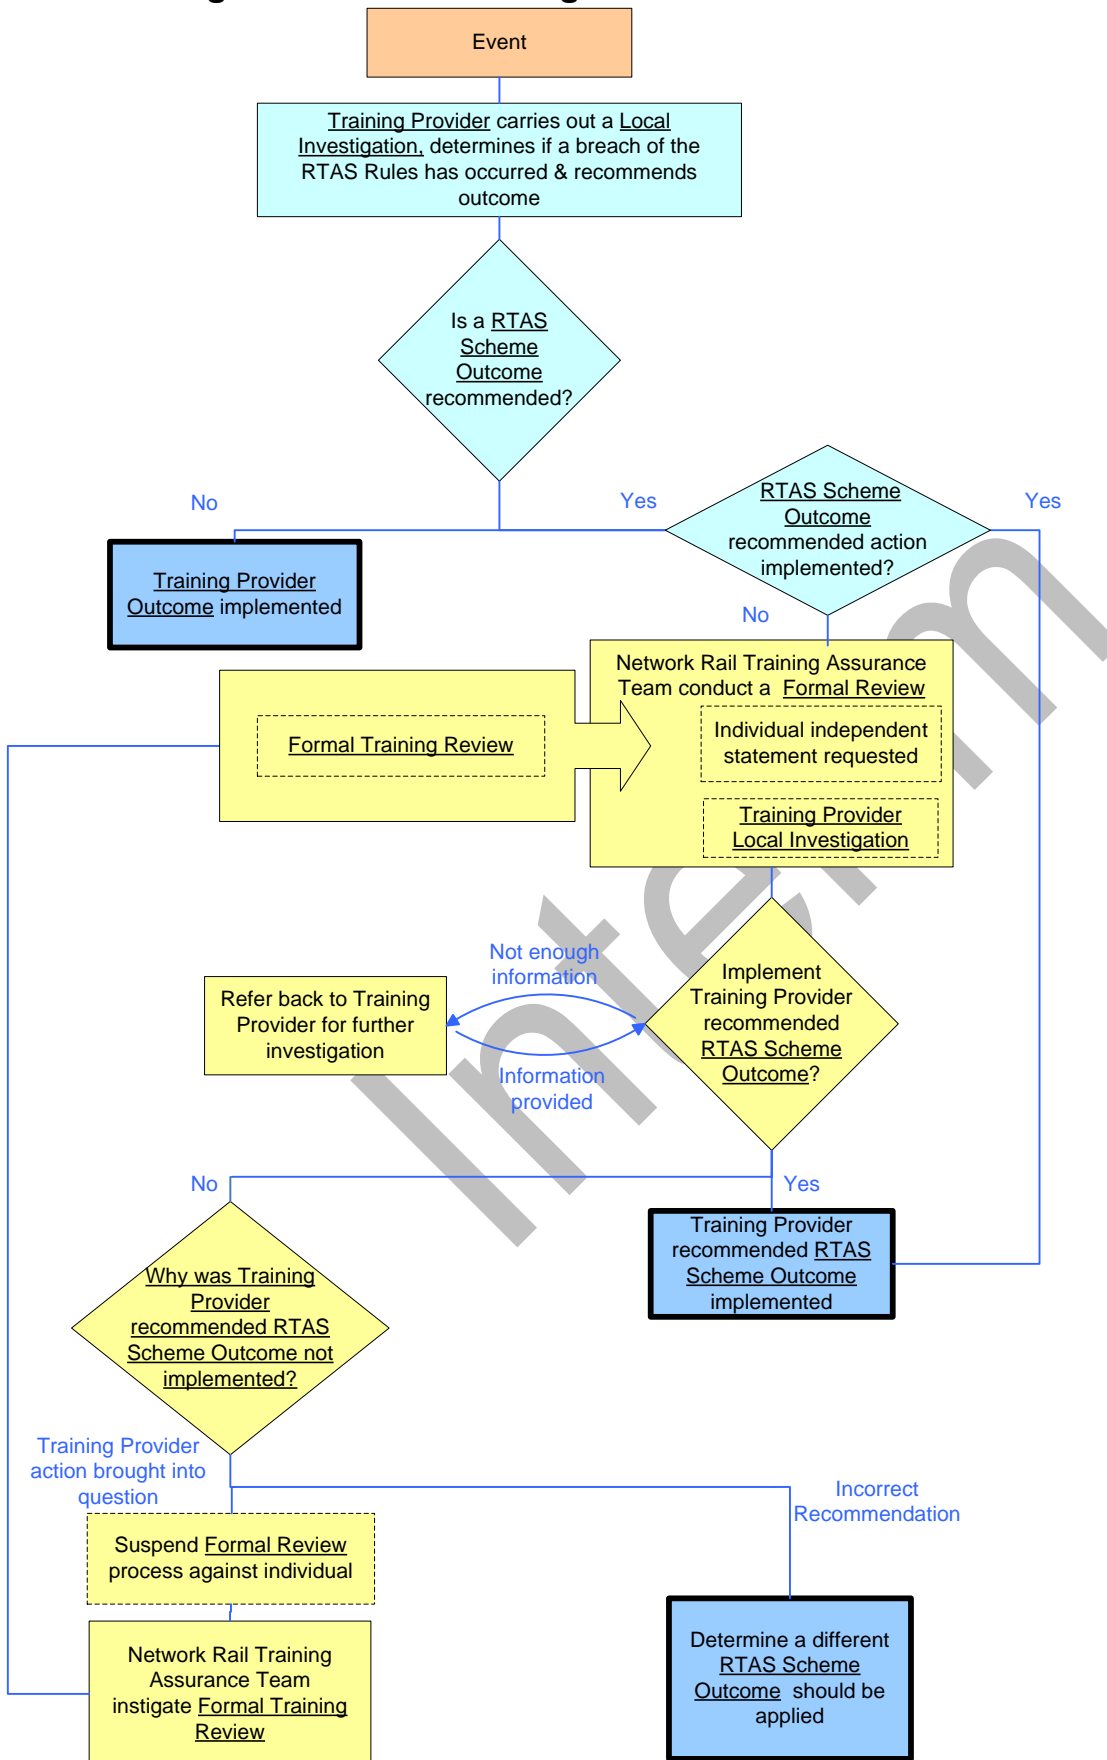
Event

Training Provider carries out a Local Investigation, determines if a breach of the RTAS Rules has occurred & recommends outcome

Is a RTAS Scheme Outcome recommended?

No

Yes

Training Provider Outcome implemented

RTAS Scheme Outcome recommended action implemented?

Yes

No

Network Rail Training Assurance Team conduct a Formal Review

Individual independent statement requested

Training Provider Local Investigation

Formal Training Review

Not enough information

Refer back to Training Provider for further investigation

Implement Training Provider recommended RTAS Scheme Outcome?

Information provided

No

Yes

Training Provider recommended RTAS Scheme Outcome implemented

Why was Training Provider recommended RTAS Scheme Outcome not implemented?

Training Provider action brought into question

Incorrect Recommendation

Suspend Formal Review process against individual

Network Rail Training Assurance Team instigate Formal Training Review

Determine a different RTAS Scheme Outcome should be applied

Interim